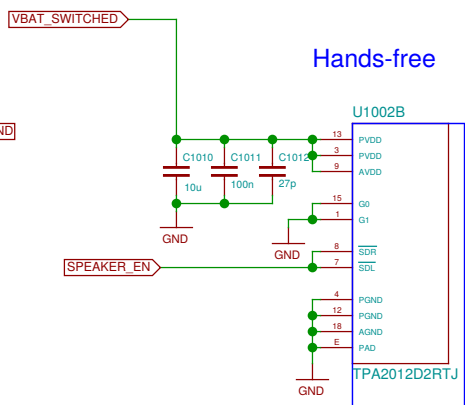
VBAT_SWITCHED

Hands-free

U1002B

ND

13 PVDD
3 PVDD
9 AVDD

C1010 10u
C1011 100n
C1012 27p

GND

15 G0
1 G1

GND

8 $\overline{SDR}$
7 $\overline{SDL}$

SPEAKER_EN

4 PGND
12 PGND
18 AGND
E PAD

GND

TPA2012D2RTJ